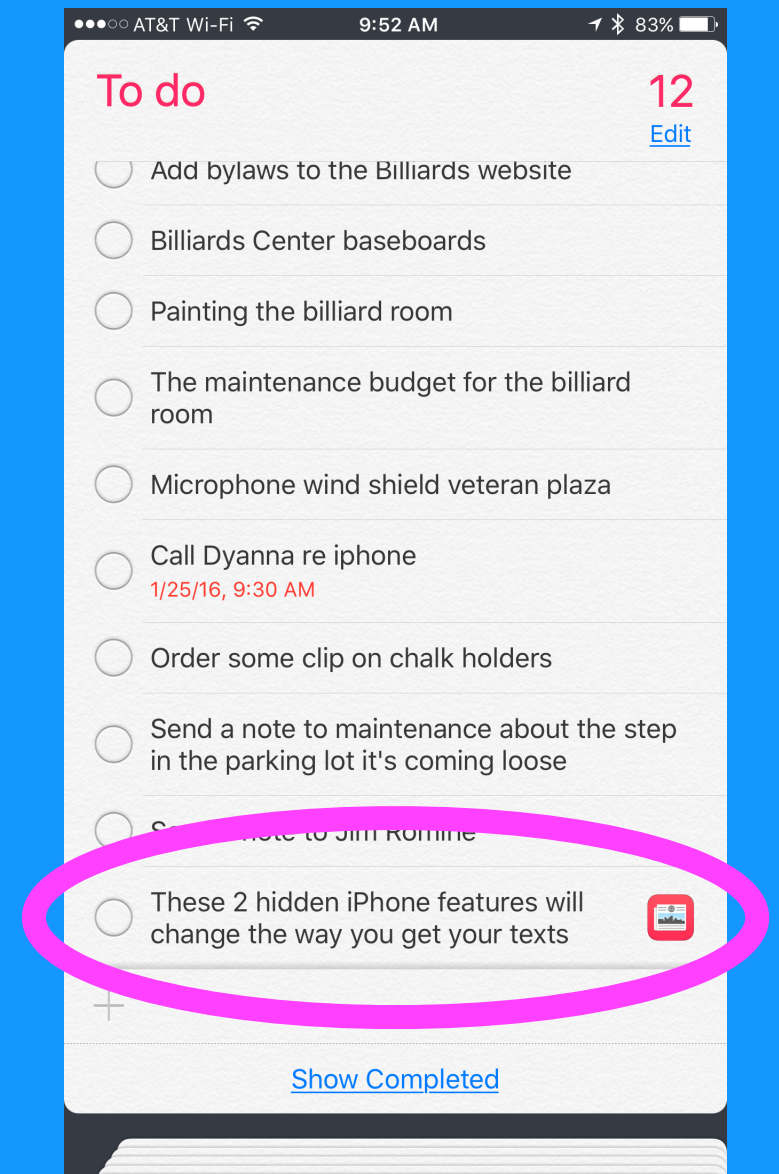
●●●○○ AT&T Wi-Fi 9:52 AM 83%

To do

12

Edit

Add bylaws to the Billiards website

Billiards Center baseboards

Painting the billiard room

The maintenance budget for the billiard room

Microphone wind shield veteran plaza

Call Dyanna re iphone
1/25/16, 9:30 AM

Order some clip on chalk holders

Send a note to maintenance about the step in the parking lot it's coming loose

S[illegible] note to Jim Romine

These 2 hidden iPhone features will change the way you get your texts

Show Completed